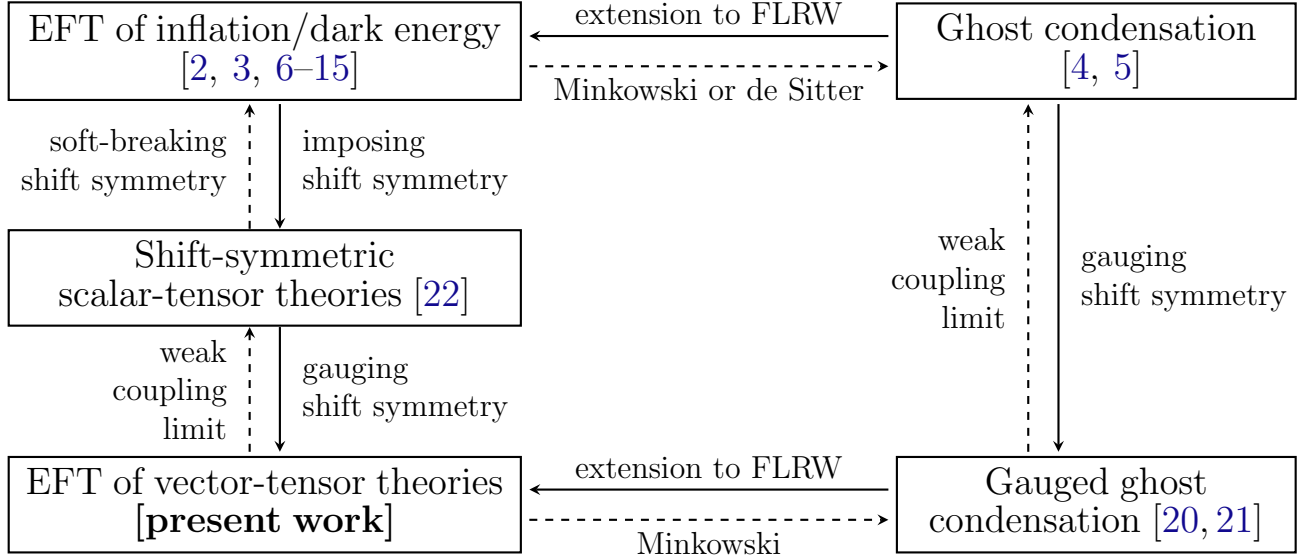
EFT of inflation/dark energy [2, 3, 6–15]

extension to FLRW

Minkowski or de Sitter

Ghost condensation [4, 5]

soft-breaking shift symmetry

imposing shift symmetry

Shift-symmetric scalar-tensor theories [22]

weak coupling limit

gauging shift symmetry

weak coupling limit

gauging shift symmetry

EFT of vector-tensor theories [**present work**]

extension to FLRW

Minkowski

Gauged ghost condensation [20, 21]